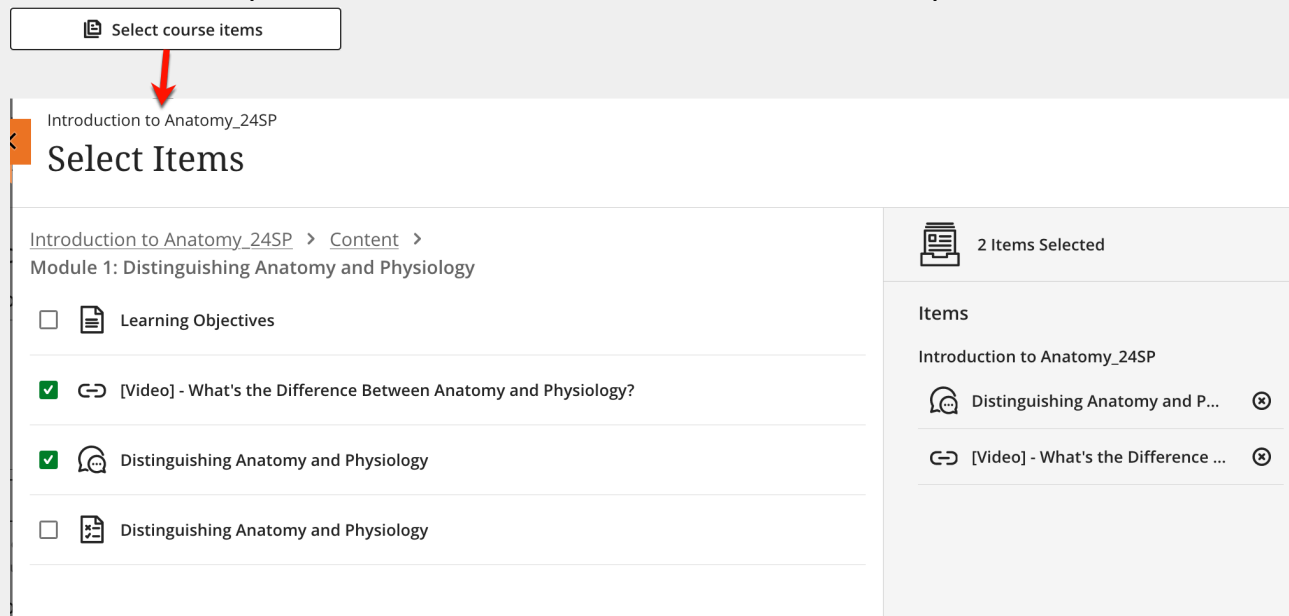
Select course items

Introduction to Anatomy_24SP

Select Items

Introduction to Anatomy_24SP > Content >
Module 1: Distinguishing Anatomy and Physiology

Learning Objectives

[Video] - What's the Difference Between Anatomy and Physiology?

Distinguishing Anatomy and Physiology

Distinguishing Anatomy and Physiology

2 Items Selected

Items

Introduction to Anatomy_24SP

Distinguishing Anatomy and P...

[Video] - What's the Difference ...